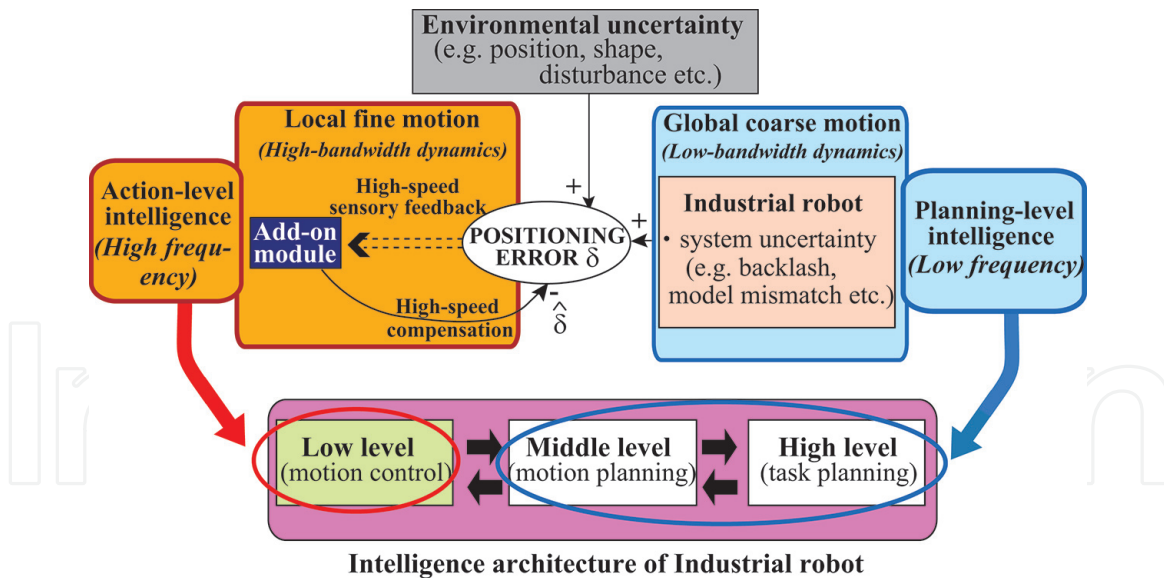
Environmental uncertainty
(e.g. position, shape, disturbance etc.)

Local fine motion
(High-bandwidth dynamics)

Action-level intelligence
(High frequency)

High-speed sensory feedback

Add-on module

High-speed compensation

+

+

POSITIONING ERROR $\delta$

-

$\hat{\delta}$

Global coarse motion
(Low-bandwidth dynamics)

Industrial robot
• system uncertainty (e.g. backlash, model mismatch etc.)

Planning-level intelligence
(Low frequency)

Low level
(motion control)

Middle level
(motion planning)

High level
(task planning)

Intelligence architecture of Industrial robot